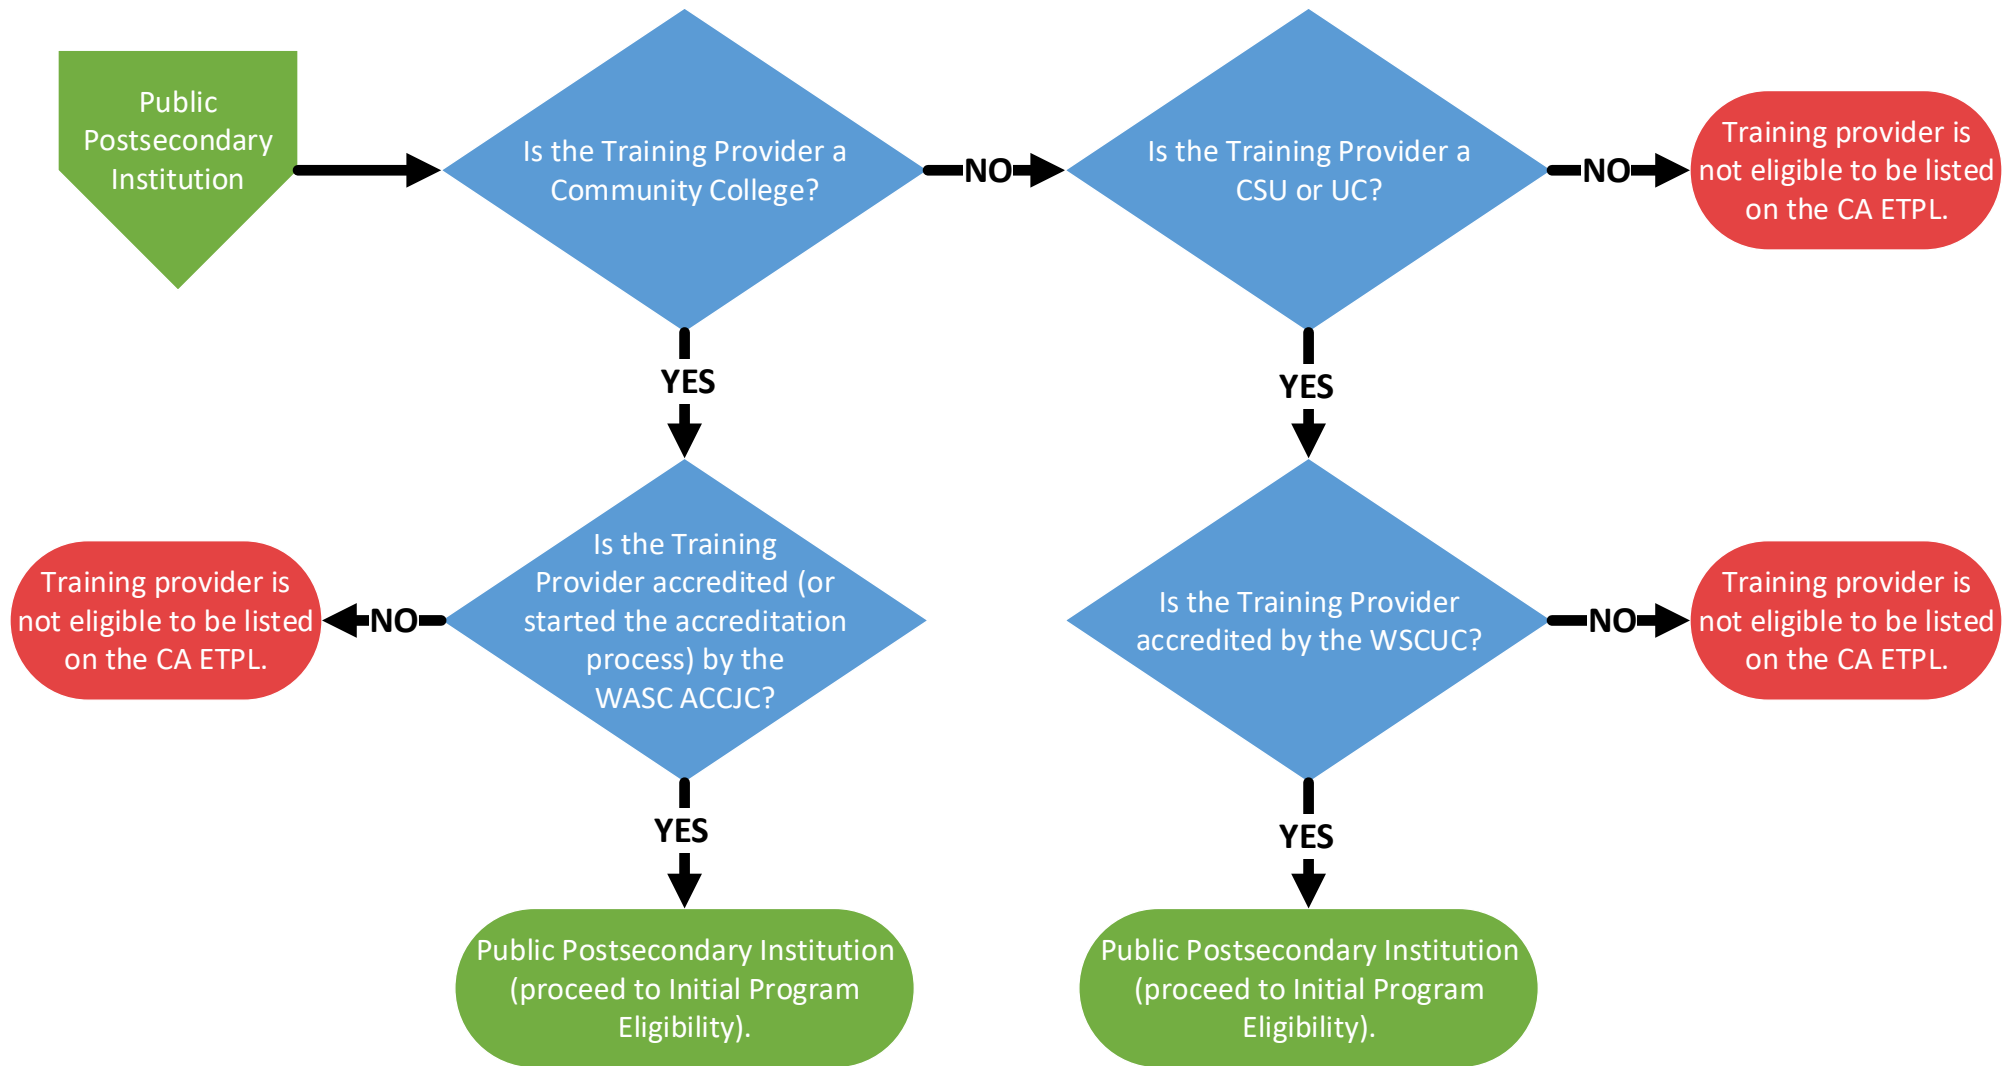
Public Postsecondary Institution

Is the Training Provider a Community College?

NO

Is the Training Provider a CSU or UC?

NO

Training provider is not eligible to be listed on the CA ETPL.

YES

YES

Training provider is not eligible to be listed on the CA ETPL.

NO

Is the Training Provider accredited (or started the accreditation process) by the WASC ACCJC?

Is the Training Provider accredited by the WSCUC?

NO

Training provider is not eligible to be listed on the CA ETPL.

YES

YES

Public Postsecondary Institution (proceed to Initial Program Eligibility).

Public Postsecondary Institution (proceed to Initial Program Eligibility).